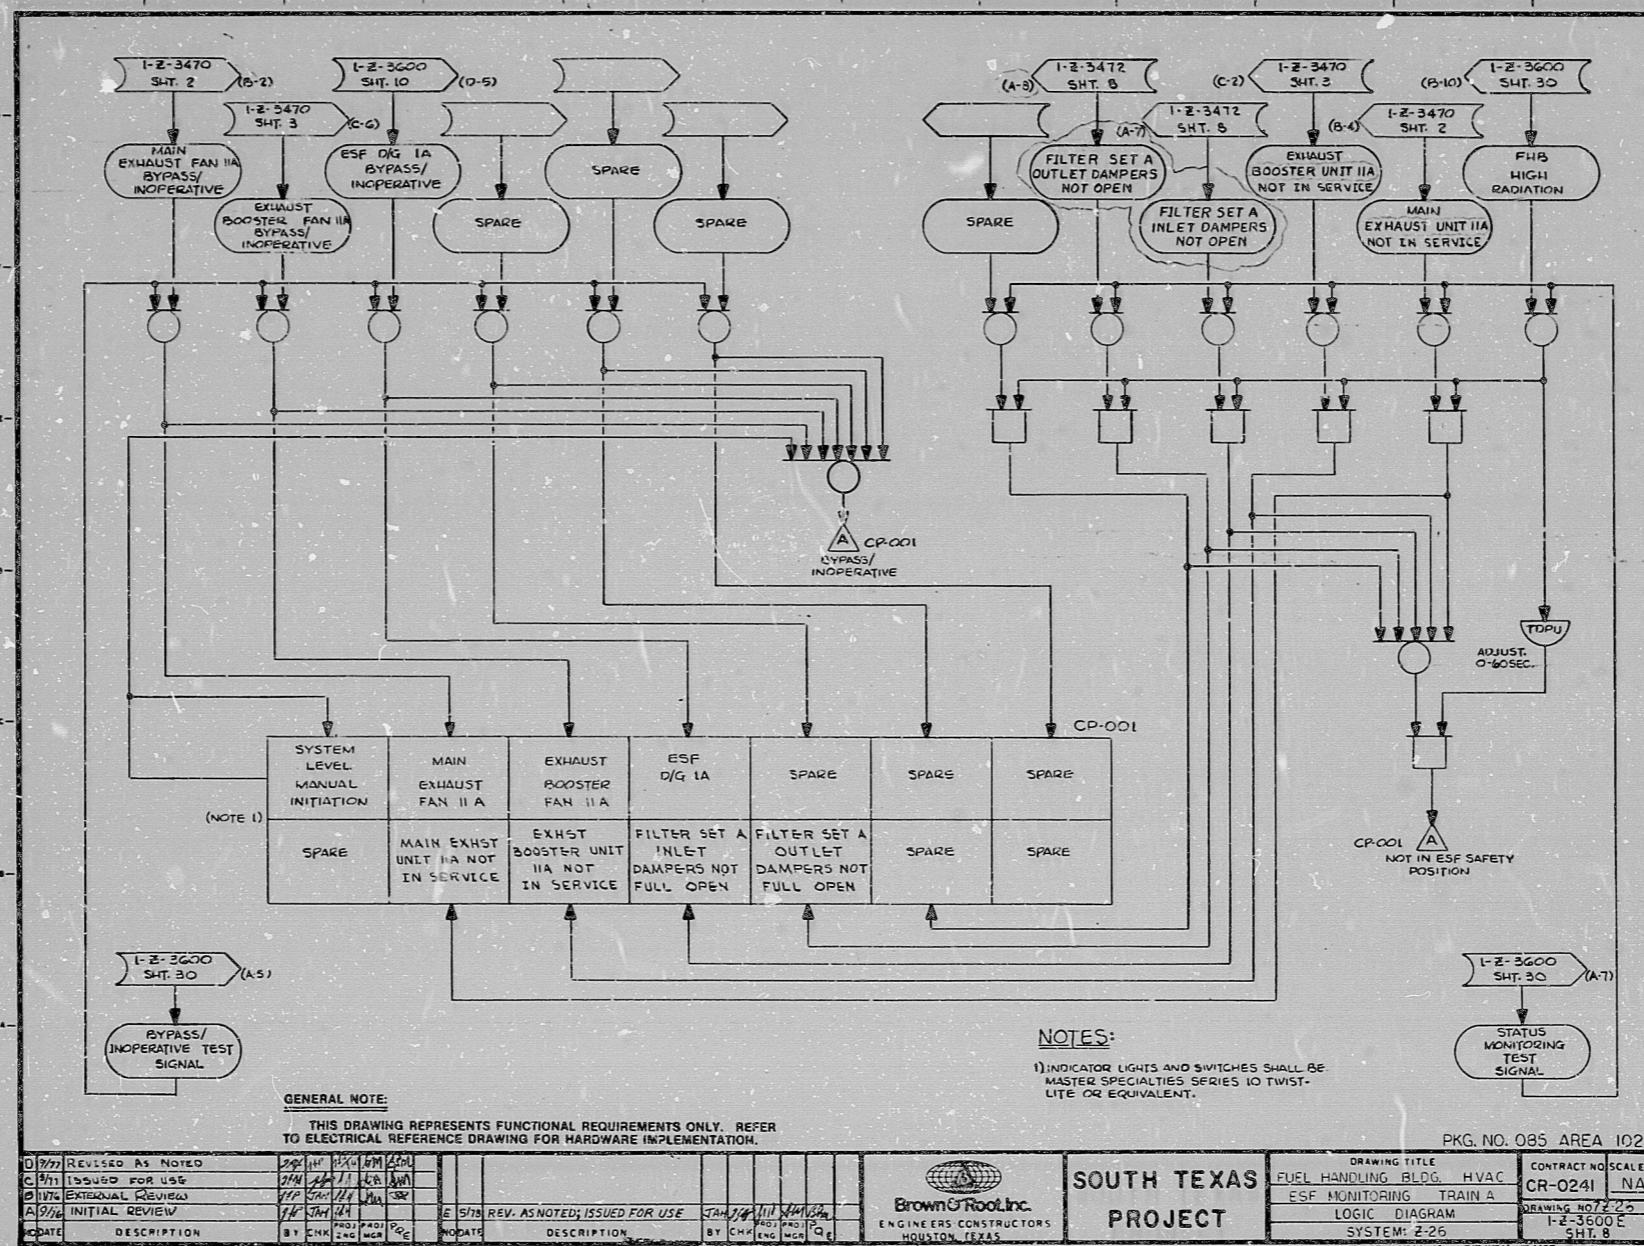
1-Z-3470 SHT. 2 (B-2)
1-Z-3600 SHT. 10 (D-5)
1-Z-3470 SHT. 3 (C-6)
MAIN EXHAUST FAN IIA BYPASS/ INOPERATIVE
EXHAUST BOOSTER FAN IIA BYPASS/ INOPERATIVE
ESF D/G 1A BYPASS/ INOPERATIVE
SPARE
SPARE
SPARE

(A-8) 1-Z-3472 SHT. 8
(C-2) 1-Z-3470 SHT. 3
(B-10) 1-Z-3600 SHT. 30
(A-7) 1-Z-3472 SHT. 8
(B-4) 1-Z-3470 SHT. 2
SPARE
FILTER SET A OUTLET DAMPERS NOT OPEN
FILTER SET A INLET DAMPERS NOT OPEN
EXHAUST BOOSTER UNIT IIA NOT IN SERVICE
MAIN EXHAUST UNIT IIA NOT IN SERVICE
FHB HIGH RADIATION

A CP-001
BYPASS/ INOPERATIVE

TDPU
ADJUST. 0-60SEC.

CP-001

| SYSTEM LEVEL MANUAL INITIATION | MAIN EXHAUST FAN II A | EXHAUST BOOSTER FAN II A | ESF D/G 1A | SPARE | SPARE | SPARE |
|---|---|---|---|---|---|---|
| SPARE | MAIN EXHST UNIT IIA NOT IN SERVICE | EXHST BOOSTER UNIT IIA NOT IN SERVICE | FILTER SET A INLET DAMPERS NOT FULL OPEN | FILTER SET A OUTLET DAMPERS NOT FULL OPEN | SPARE | SPARE |

(NOTE 1)

CP-001 A
NOT IN ESF SAFETY POSITION

1-Z-3600 SHT. 30 (A-5)
BYPASS/ INOPERATIVE TEST SIGNAL

1-Z-3600 SHT. 30 (A-7)
STATUS MONITORING TEST SIGNAL

NOTES:
1) INDICATOR LIGHTS AND SWITCHES SHALL BE MASTER SPECIALTIES SERIES 10 TWIST-LITE OR EQUIVALENT.

GENERAL NOTE:
THIS DRAWING REPRESENTS FUNCTIONAL REQUIREMENTS ONLY. REFER TO ELECTRICAL REFERENCE DRAWING FOR HARDWARE IMPLEMENTATION.

PKG. NO. 085 AREA 102

D 7/77 REVISED AS NOTED
C 3/77 ISSUED FOR USE
B 1/76 EXTERNAL REVIEW
A 9/76 INITIAL REVIEW
NO DATE DESCRIPTION BY CHK PROJ ENG PROJ MGR QE
E 5/78 REV. AS NOTED; ISSUED FOR USE
NO DATE DESCRIPTION BY CHK PROJ ENG PROJ MGR QE

Brown & Root, Inc.
ENGINEERS-CONSTRUCTORS HOUSTON, TEXAS

SOUTH TEXAS PROJECT

DRAWING TITLE
FUEL HANDLING BLDG. HVAC
ESF MONITORING TRAIN A
LOGIC DIAGRAM
SYSTEM: Z-26

CONTRACT NO CR-0241
SCALE NA
DRAWING NO 7Z-26
1-Z-3600 E
SHT. 8